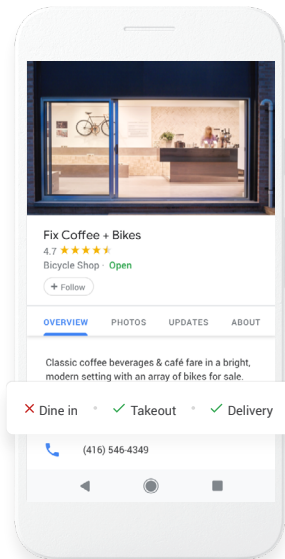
Fix Coffee + Bikes
4.7 ★★★★★
Bicycle Shop · Open
+ Follow

OVERVIEW PHOTOS UPDATES ABOUT

Classic coffee beverages & café fare in a bright, modern setting with an array of bikes for sale.

✕ Dine in · ✓ Takeout · ✓ Delivery

(416) 546-4349